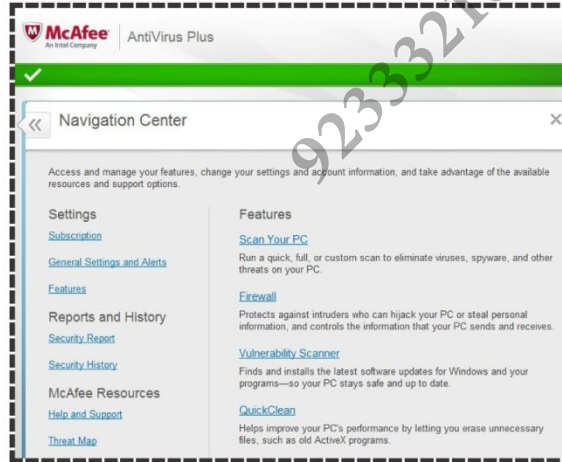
McAfee
An Intel Company
AntiVirus Plus

92333216

«
Navigation Center
×

Access and manage your features, change your settings and account information, and take advantage of the available resources and support options.

Settings
Subscription
General Settings and Alerts
Features

Reports and History
Security Report
Security History

McAfee Resources
Help and Support
Threat Map

Features

Scan Your PC
Run a quick, full, or custom scan to eliminate viruses, spyware, and other threats on your PC.

Firewall
Protects against intruders who can hijack your PC or steal personal information, and controls the information that your PC sends and receives.

Vulnerability Scanner
Finds and installs the latest software updates for Windows and your programs—so your PC stays safe and up to date.

QuickClean
Helps improve your PC's performance by letting you erase unnecessary files, such as old ActiveX programs.